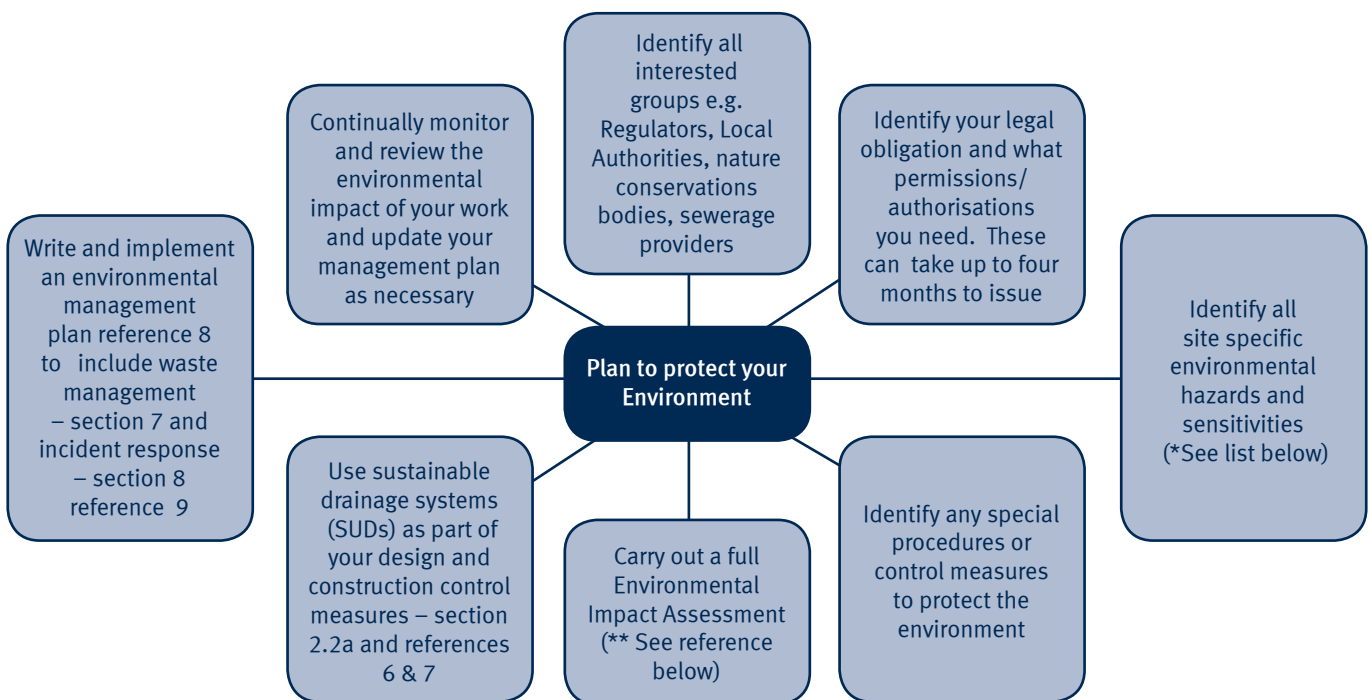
Identify all interested groups e.g. Regulators, Local Authorities, nature conservations bodies, sewerage providers

Continually monitor and review the environmental impact of your work and update your management plan as necessary

Identify your legal obligation and what permissions/ authorisations you need. These can take up to four months to issue

Write and implement an environmental management plan reference 8 to include waste management – section 7 and incident response – section 8 reference 9

Plan to protect your Environment

Identify all site specific environmental hazards and sensitivities (*See list below)

Use sustainable drainage systems (SUDs) as part of your design and construction control measures – section 2.2a and references 6 & 7

Carry out a full Environmental Impact Assessment (** See reference below)

Identify any special procedures or control measures to protect the environment